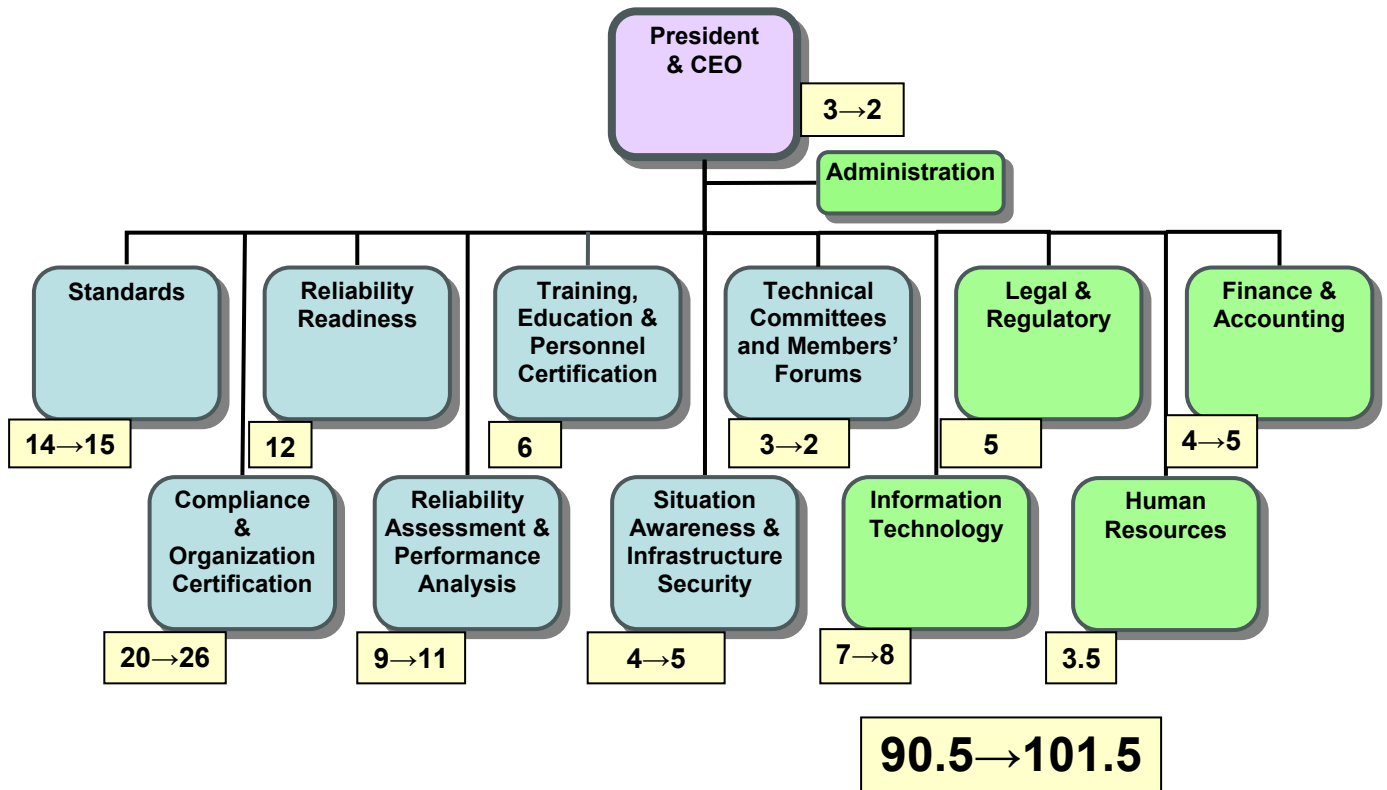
President & CEO

3→2

Administration

Standards

14→15

Reliability Readiness

12

Training, Education & Personnel Certification

6

Technical Committees and Members' Forums

3→2

Legal & Regulatory

5

Finance & Accounting

4→5

Compliance & Organization Certification

20→26

Reliability Assessment & Performance Analysis

9→11

Situation Awareness & Infrastructure Security

4→5

Information Technology

7→8

Human Resources

3.5

90.5→101.5